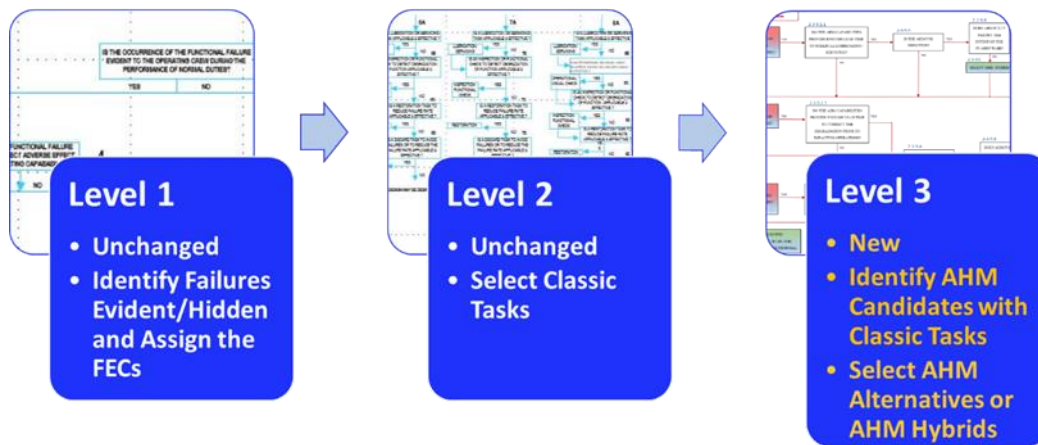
IS THE OCCURRENCE OF THE FUNCTIONAL FAILURE EVIDENT TO THE OPERATING CREW DURING THE PERFORMANCE OF NORMAL DUTIES?

YES

NO

FUNCTIONAL FAILURE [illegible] ADVERSE EFFECT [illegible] CAPABILITY

NO

Level 1

• Unchanged

• Identify Failures Evident/Hidden and Assign the FECs

5A

7A

Level 2

• Unchanged

• Select Classic Tasks

Level 3

• New

• Identify AHM Candidates with Classic Tasks

• Select AHM Alternatives or AHM Hybrids